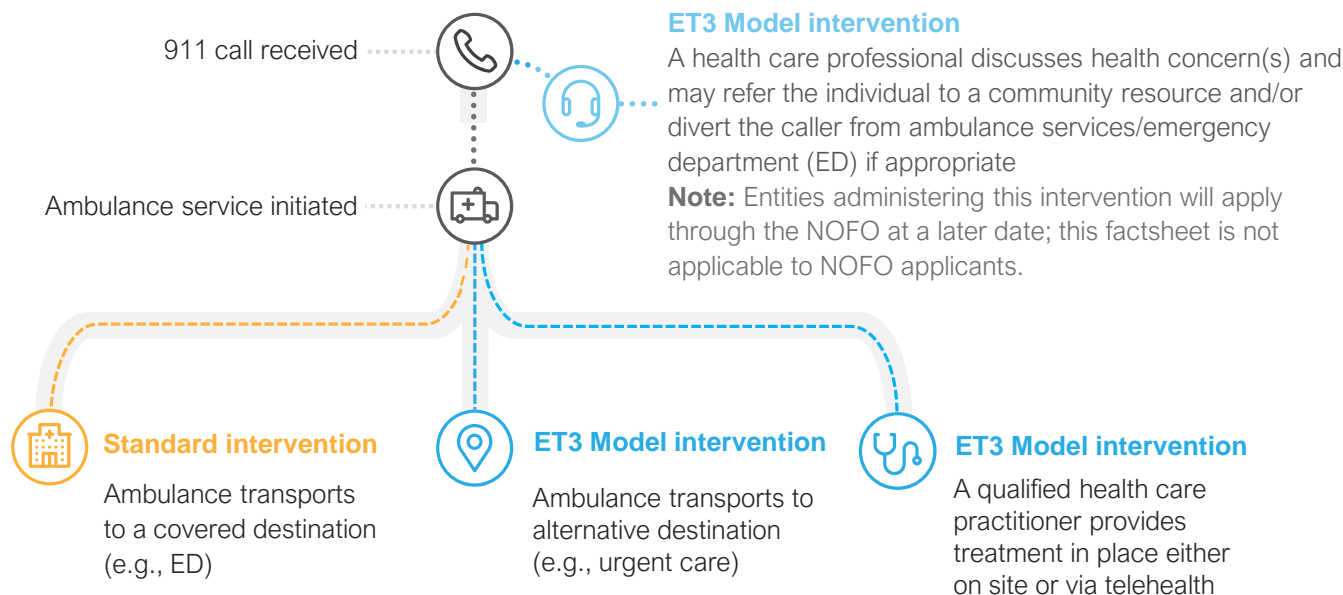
911 call received

ET3 Model intervention
A health care professional discusses health concern(s) and may refer the individual to a community resource and/or divert the caller from ambulance services/emergency department (ED) if appropriate
**Note:** Entities administering this intervention will apply through the NOFO at a later date; this factsheet is not applicable to NOFO applicants.

Ambulance service initiated

Standard intervention
Ambulance transports to a covered destination (e.g., ED)

ET3 Model intervention
Ambulance transports to alternative destination (e.g., urgent care)

ET3 Model intervention
A qualified health care practitioner provides treatment in place either on site or via telehealth